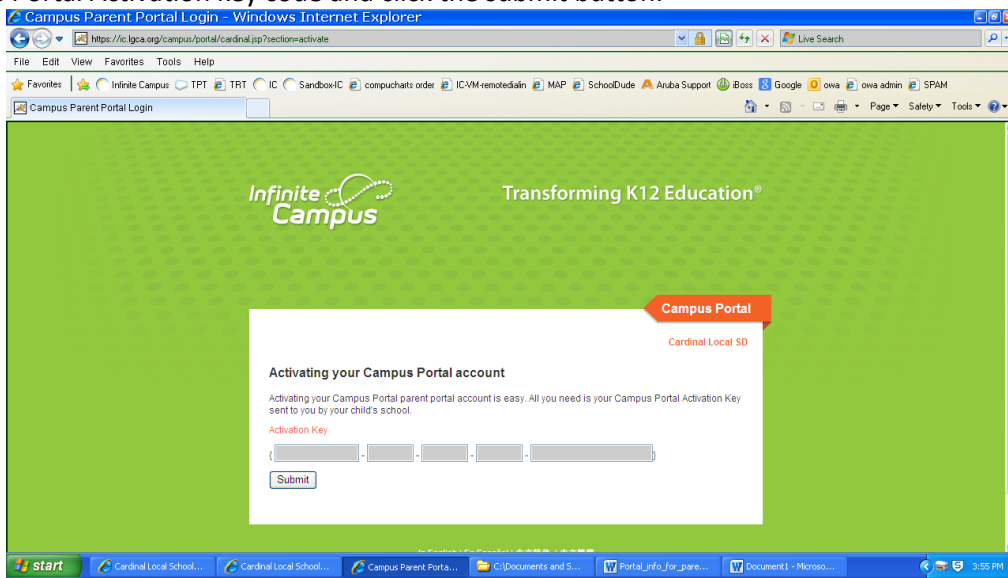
Campus Parent Portal Login - Windows Internet Explorer

https://ic.lgca.org/campus/portal/cardinal.jsp?section=activate

Live Search

File Edit View Favorites Tools Help

Favorites | Infinite Campus TPT TRT IC Sandbox-IC compucharts order IC-VM-remotedialin MAP SchoolDude Aruba Support iBoss Google owa owa admin SPAM

Campus Parent Portal Login

Page ▾ Safety ▾ Tools ▾

Infinite Campus

Transforming K12 Education®

Campus Portal

Cardinal Local SD

Activating your Campus Portal account

Activating your Campus Portal parent portal account is easy. All you need is your Campus Portal Activation Key sent to you by your child's school.

Activation Key

{ - - - - }

Submit

start | Cardinal Local School... | Cardinal Local School... | Campus Parent Porta... | C:\Documents and S... | Portal_info_for_pare... | Document1 - Microso... | 3:55 PM